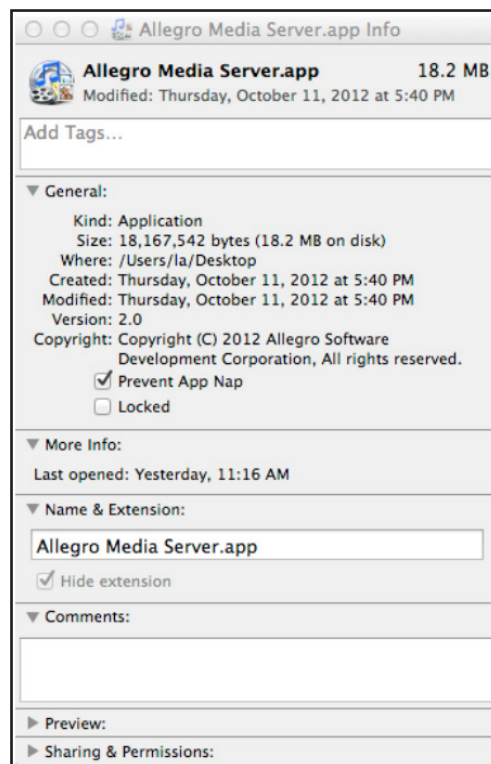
Allegro Media Server.app Info

Allegro Media Server.app 18.2 MB
Modified: Thursday, October 11, 2012 at 5:40 PM

Add Tags...

▼ General:

Kind: Application
Size: 18,167,542 bytes (18.2 MB on disk)
Where: /Users/la/Desktop
Created: Thursday, October 11, 2012 at 5:40 PM
Modified: Thursday, October 11, 2012 at 5:40 PM
Version: 2.0
Copyright: Copyright (C) 2012 Allegro Software Development Corporation, All rights reserved.
☑ Prevent App Nap
☐ Locked

▼ More Info:

Last opened: Yesterday, 11:16 AM

▼ Name & Extension:

Allegro Media Server.app

☑ Hide extension

▼ Comments:

► Preview:

► Sharing & Permissions: